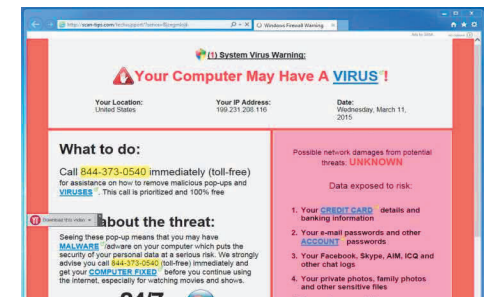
http://scan-tips.com/techsupport/?oeisa=8jcwpmbjik

Windows Firewall Warning

(1) System Virus Warning:

Your Computer May Have A VIRUS !

Your Location: United States

Your IP Address: 199.231.208.116

Date: Wednesday, March 11, 2015

What to do:

Call 844-373-0540 immediately (toll-free) for assistance on how to remove malicious pop-ups and VIRUSES. This call is prioritized and 100% free

Download this video

About the threat:

Seeing these pop-up means that you may have MALWARE adware on your computer which puts the security of your personal data at a serious risk. We strongly advise you call 844-373-0540 (toll-free) immediately and get your COMPUTER FIXED before you continue using the internet, especially for watching movies and shows.

24/7

Possible network damages from potential threats: UNKNOWN

Data exposed to risk:

1. Your CREDIT CARD details and banking information

2. Your e-mail passwords and other ACCOUNT passwords

3. Your Facebook, Skype, AIM, ICQ and other chat logs

4. Your private photos, family photos and other sensitive files